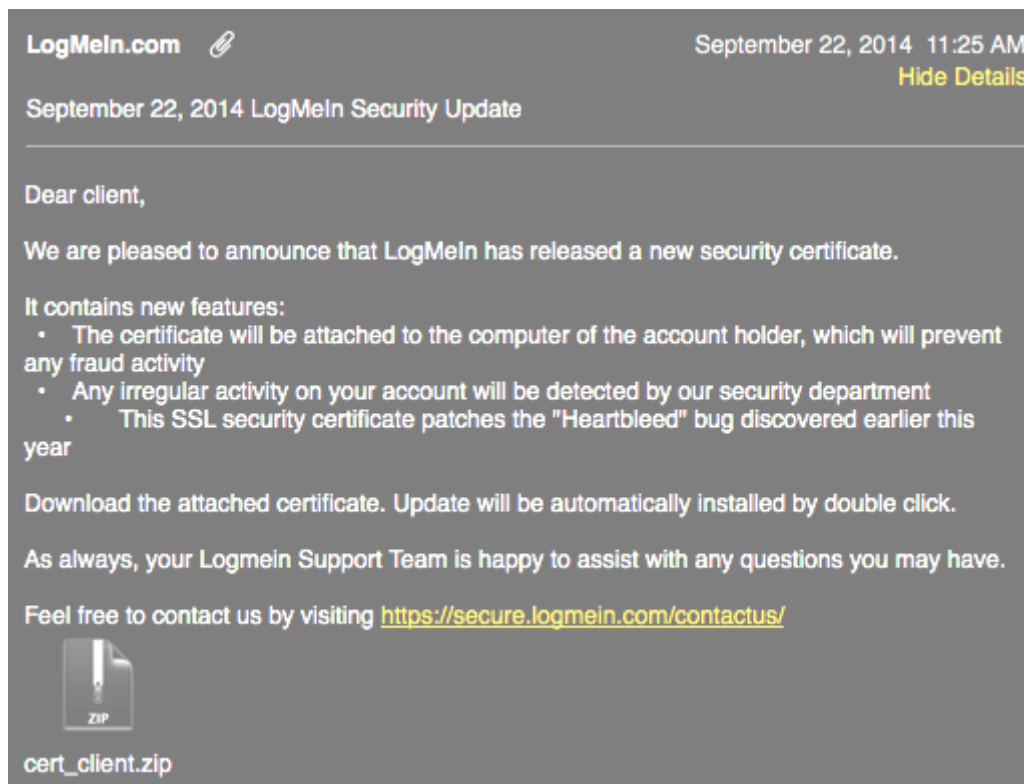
LogMeIn.com

September 22, 2014 11:25 AM
Hide Details

September 22, 2014 LogMeIn Security Update

Dear client,

We are pleased to announce that LogMeIn has released a new security certificate.

It contains new features:
• The certificate will be attached to the computer of the account holder, which will prevent any fraud activity
• Any irregular activity on your account will be detected by our security department
• This SSL security certificate patches the "Heartbleed" bug discovered earlier this year

Download the attached certificate. Update will be automatically installed by double click.

As always, your Logmein Support Team is happy to assist with any questions you may have.

Feel free to contact us by visiting https://secure.logmein.com/contactus/

ZIP

cert_client.zip